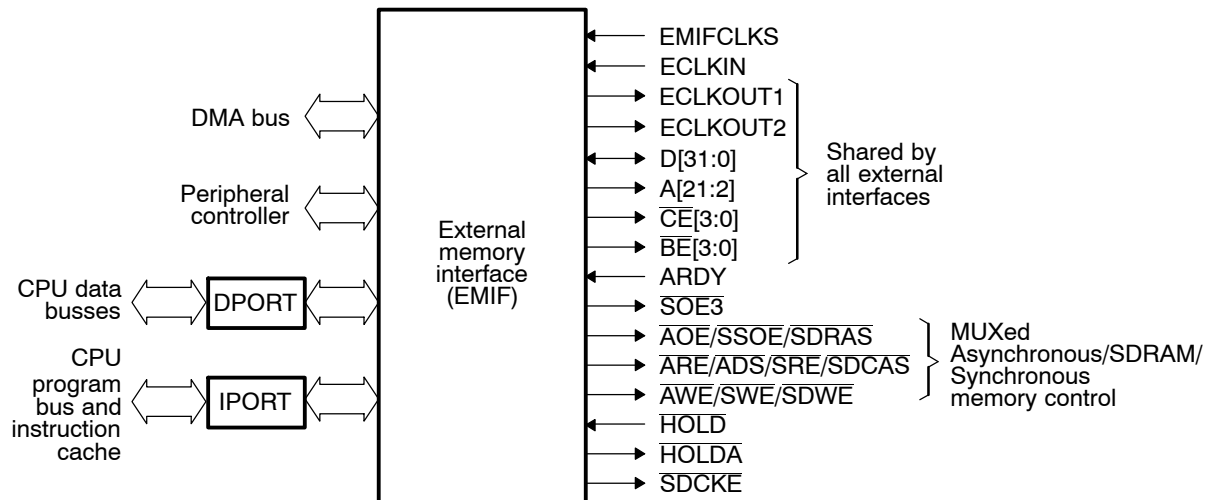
DMA bus

Peripheral controller

CPU data busses

DPORT

CPU program bus and instruction cache

IPORT

External memory interface (EMIF)

EMIFCLKS
ECLKIN
ECLKOUT1
ECLKOUT2
D[31:0]
A[21:2]
$\overline{CE}$[3:0]
$\overline{BE}$[3:0]
ARDY
$\overline{SOE3}$
$\overline{AOE}$/$\overline{SSOE}$/$\overline{SDRAS}$
$\overline{ARE}$/$\overline{ADS}$/$\overline{SRE}$/$\overline{SDCAS}$
$\overline{AWE}$/$\overline{SWE}$/$\overline{SDWE}$
$\overline{HOLD}$
$\overline{HOLDA}$
$\overline{SDCKE}$

Shared by all external interfaces

MUXed Asynchronous/SDRAM/ Synchronous memory control